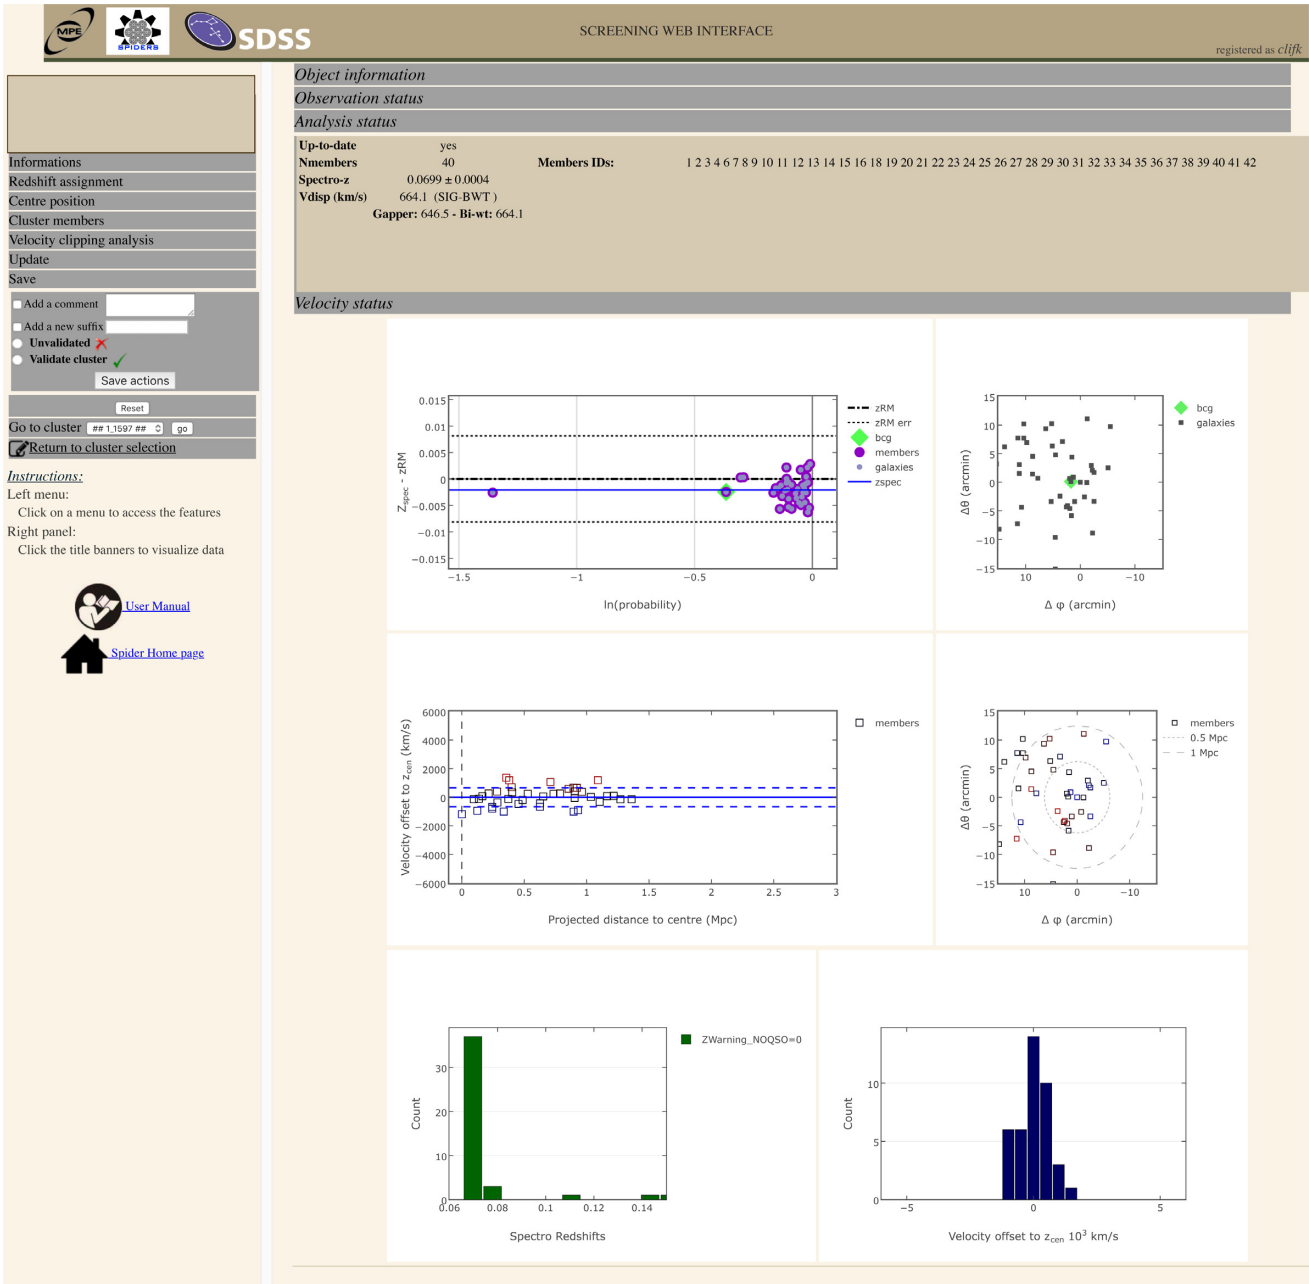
MPE SPIDERS SDSS

SCREENING WEB INTERFACE

registered as *clifk*

Informations
Redshift assignment
Centre position
Cluster members
Velocity clipping analysis
Update
Save

Add a comment
Add a new suffix
Unvalidated ✗
Validate cluster ✓
Save actions

Reset

Go to cluster ## 1_1597 ## go

Return to cluster selection

*Instructions:*
Left menu:
Click on a menu to access the features
Right panel:
Click the title banners to visualize data

User Manual

Spider Home page

*Object information*
*Observation status*
*Analysis status*

| | | | |
|---|---|---|---|
| **Up-to-date** | yes | | |
| **Nmembers** | 40 | **Members IDs:** | 1 2 3 4 6 7 8 9 10 11 12 13 14 15 16 18 19 20 21 22 23 24 25 26 27 28 29 30 31 32 33 34 35 36 37 38 39 40 41 42 |
| **Spectro-z** | 0.0699 ± 0.0004 | | |
| **Vdisp (km/s)** | 664.1 (SIG-BWT ) | | |

**Gapper:** 646.5 - **Bi-wt:** 664.1

*Velocity status*

0.015 0.01 0.005 0 −0.005 −0.01 −0.015
$Z_{spec}$ - zRM
−1.5 −1 −0.5 0
ln(probability)
zRM
zRM err
bcg
members
galaxies
zspec

15 10 5 0 −5 −10 −15
Δθ (arcmin)
10 0 −10
Δ φ (arcmin)
bcg
galaxies

6000 4000 2000 0 −2000 −4000 −6000
Velocity offset to $z_{cen}$ (km/s)
0 0.5 1 1.5 2 2.5 3
Projected distance to centre (Mpc)
members

15 10 5 0 −5 −10 −15
Δθ (arcmin)
10 0 −10
Δ φ (arcmin)
members
0.5 Mpc
1 Mpc

30 20 10 0
Count
0.06 0.08 0.1 0.12 0.14
Spectro Redshifts
ZWarning_NOQSO=0

10 5 0
Count
−5 0 5
Velocity offset to $z_{cen}$ $10^3$ km/s